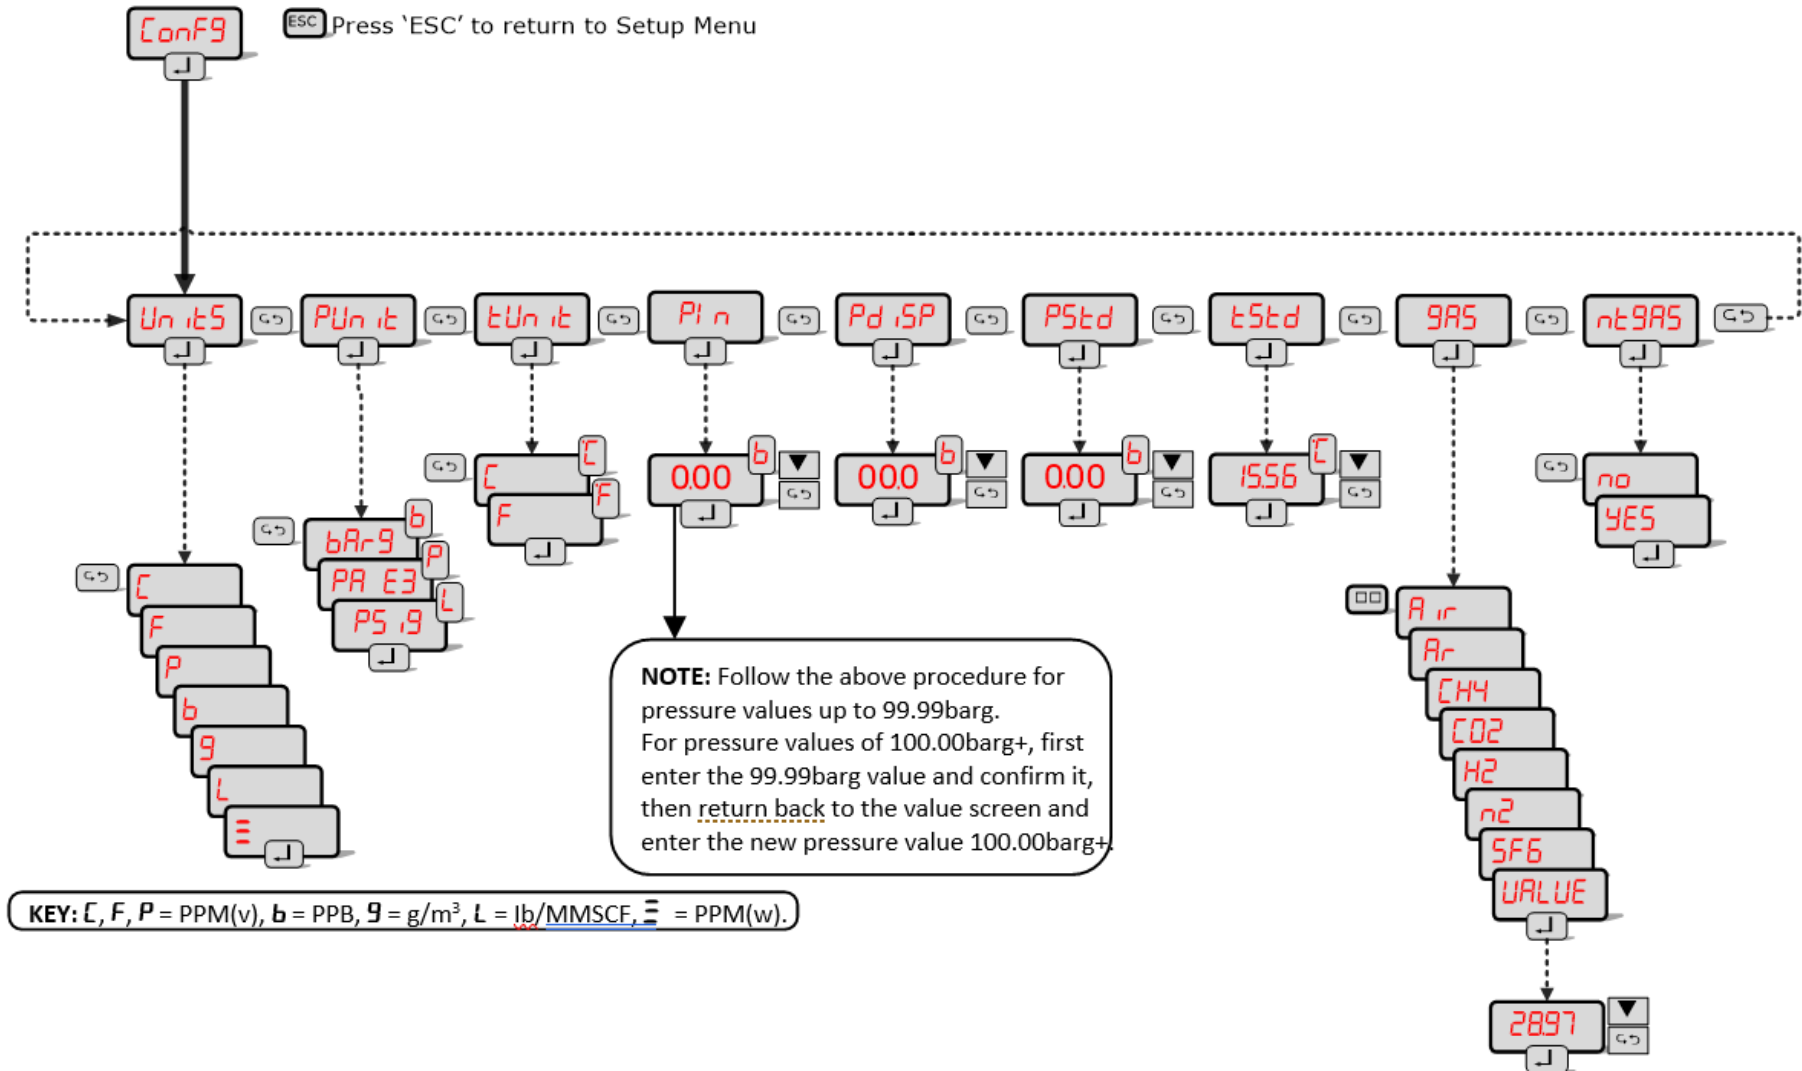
ConFg

ESC Press 'ESC' to return to Setup Menu

Units PUnit tUnit Pin PdiSP PStd tStd gAS ntgAS

C F P b g L Ξ

bArg b PA E3 P PSig L

C C F F

0.00 b

000 b

0.00 b

1556 C

no YES

Air Ar CH4 CO2 H2 n2 SF6 VALUE

2897

**NOTE:** Follow the above procedure for pressure values up to 99.99barg.
For pressure values of 100.00barg+, first enter the 99.99barg value and confirm it, then return back to the value screen and enter the new pressure value 100.00barg+.

**KEY:** C, F, P = PPM(v), b = PPB, g = g/m³, L = lb/MMSCF, Ξ = PPM(w).